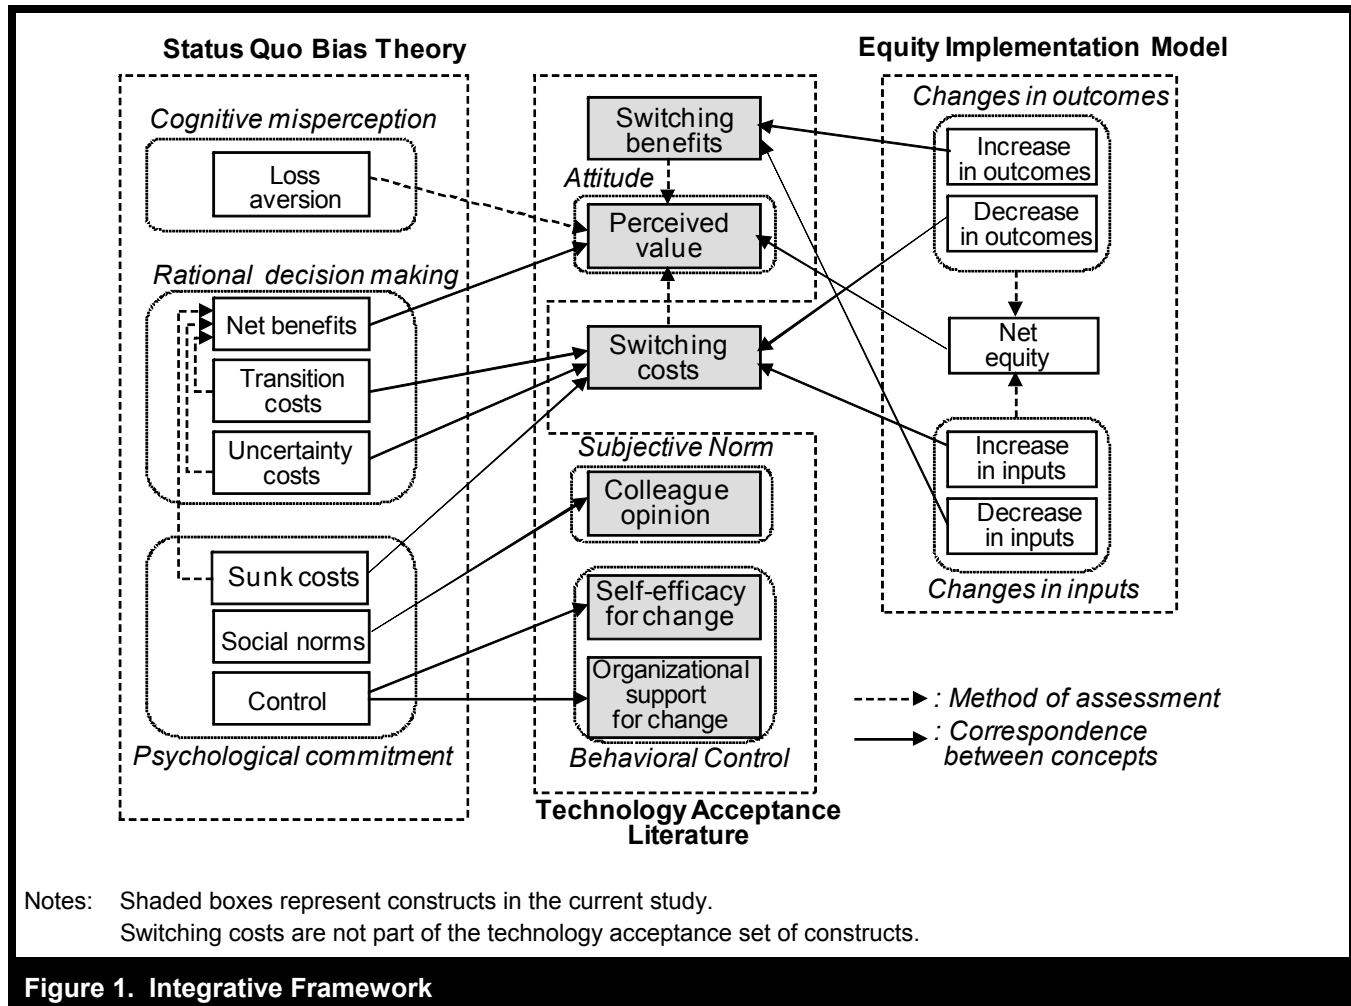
Status Quo Bias Theory

Cognitive misperception

Loss aversion

Rational decision making

Net benefits

Transition costs

Uncertainty costs

Sunk costs

Social norms

Control

Psychological commitment

Switching benefits

Attitude

Perceived value

Switching costs

Subjective Norm

Colleague opinion

Self-efficacy for change

Organizational support for change

Behavioral Control

Technology Acceptance Literature

Equity Implementation Model

Changes in outcomes

Increase in outcomes

Decrease in outcomes

Net equity

Increase in inputs

Decrease in inputs

Changes in inputs

: Method of assessment

: Correspondence between concepts

Notes: Shaded boxes represent constructs in the current study.
Switching costs are not part of the technology acceptance set of constructs.

Figure 1. Integrative Framework